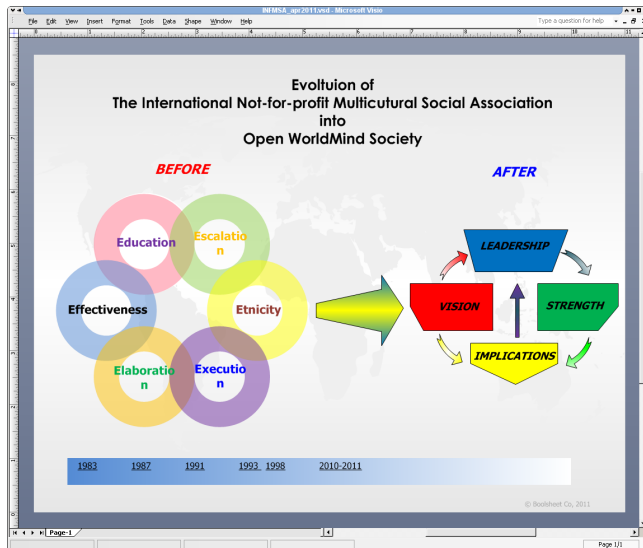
INFMSA_apr2011.vsd - Microsoft Visio

File Edit View Insert Format Tools Data Shape Window Help

Type a question for help

Evoltuion of
The International Not-for-profit Multicutural Social Association
into
Open WorldMind Society

BEFORE

AFTER

Education

Escalation

Effectiveness

Etnicity

Elaboration

Execution

LEADERSHIP

VISION

STRENGTH

IMPLICATIONS

1983 1987 1991 1993 1998 2010-2011

© Boolshent Co, 2011

Page-1

Page 1/1